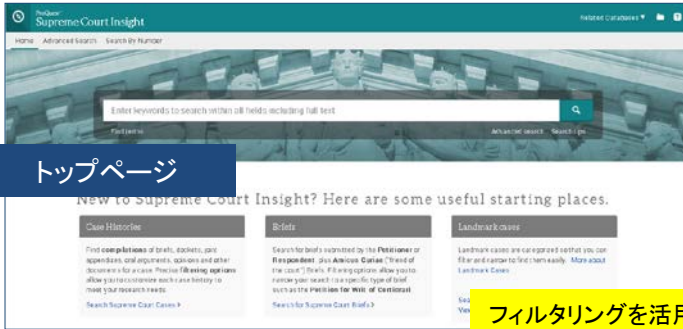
ProQuest
Supreme Court Insight

Related Databases ▾

Home Advanced Search Search By Number

Enter keywords to search within all fields including full text

Find terms

Advanced search Search tips

トップページ

New to Supreme Court Insight? Here are some useful starting places.

Case Histories

Find **compilations** of briefs, dockets, joint appendices, oral arguments, opinions and other documents for a case. Precise **filtering options** allow you to customize each case history to meet your research needs.

Search Supreme Court Cases ›

Briefs

Search for briefs submitted by the **Petitioner** or **Respondent**, plus **Amicus Curiae** ("friend of the court") Briefs. Filtering options allow you to narrow your search to a specific type of brief such as the **Petition for Writ of Certiorari**.

Search for Supreme Court Briefs ›

Landmark cases

Landmark cases are categorized so that you can filter and narrow to find them easily. More about Landmark Cases

Sea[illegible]
View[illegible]

フィルタリングを活用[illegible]